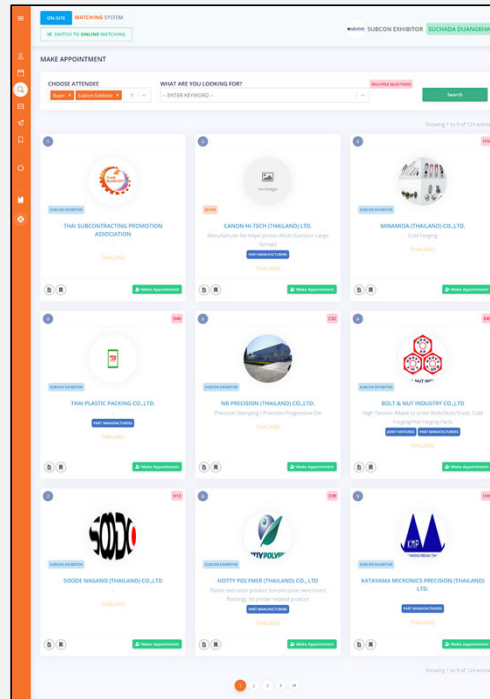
ON-SITE MATCHING SYSTEM

SWITCH TO ONLINE MATCHING

SUBCON EXHIBITOR SUCHADA DUANGKHA

MAKE APPOINTMENT

CHOOSE ATTENDEE

WHAT ARE YOU LOOKING FOR?

MULTIPLE SELECTIONS

Buyer × Subcon Exhibitor ×

-- ENTER KEYWORD --

Search

Showing 1 to 9 of 124 entries

1

SUBCON EXHIBITOR

THAI SUBCONTRACTING PROMOTION ASSOCIATION

Thailand

Make Appointment

2

No Image

BUYER

CANON HI-TECH (THAILAND) LTD.

Manufacturer for Inkjet printer (Multi function/ Large format)

PART MANUFACTURER

Thailand

Make Appointment

3

SUBCON EXHIBITOR

MINAMIDA (THAILAND) CO.,LTD.

Cold Forging

Thailand

Make Appointment

4

D40

SUBCON EXHIBITOR

THAI PLASTIC PACKING CO.,LTD.

PART MANUFACTURER

Thailand

Make Appointment

5

C32

SUBCON EXHIBITOR

NB PRECISION (THAILAND) CO.,LTD.

Precision Stamping / Precision Progressive Die

Thailand

Make Appointment

6

SUBCON EXHIBITOR

BOLT & NUT INDUSTRY CO.,LTD.

High Tension /Made to order Bolts/Nuts/Studs, Cold Forging/Hot Forging Parts

JOINT VENTURE PART MANUFACTURER

Thailand

Make Appointment

7

H12

SUBCON EXHIBITOR

SOODE NAGANO (THAILAND) CO.,LTD

Thailand

Make Appointment

8

E30

SUBCON EXHIBITOR

HOTTY POLYMER (THAILAND) CO., LTD

Plastic extrusion product (Construction, Amenities, flooring), 3D printer related product

PART MANUFACTURER

Thailand

Make Appointment

9

SUBCON EXHIBITOR

KATAYAMA MICRONICS PRECISION (THAILAND) LTD.

PART MANUFACTURER

Thailand

Make Appointment

Showing 1 to 9 of 124 entries

1 2 3 4 »